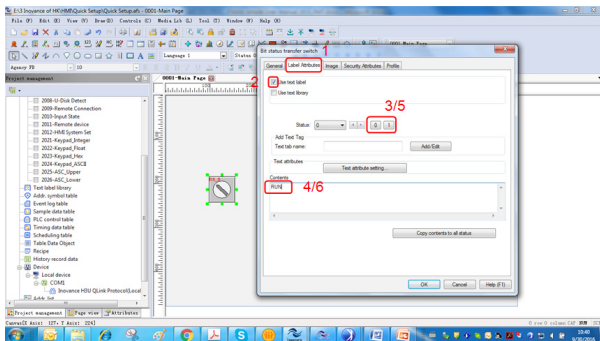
E:\3 Inovance of HK\HMI\Quick Setup\Quick Setup.afs - 0001-Main Page

File (F) Edit (E) View (V) Draw(D) Controls (C) Media Lib (L) Tool (T) Window (W) Help (H)

Language 1

Status

Agency FB

10

Project management

2008-U-Disk Detect
2009-Remote Connection
2010-Input State
2011-Remote device
2012-HMI System Set
2021-Keypad_Integer
2022-Keypad_Float
2023-Keypad_Hex
2024-Keypad_ASCII
2025-ASC_Upper
2026-ASC_Lower
Text label library
Addr. symbol table
Event log table
Sample data table
PLC control table
Timing data table
Scheduling table
Table Data Object
Recipe
History record data
Device
Local device
COM1
Inovance H0U QLink Protocol(Local

Project management | Page view | Attributes

0001-Main Page

Bit status transfer switch

1

General | Label Attributes | Image | Security Attributes | Profile

2

Use text label

Use text library

3/5

Status: 0

0 1

Add Text Tag

Text tab name:

Add/Edit

Text attributes

Text attribute setting...

Contents

RUN

4/6

Copy contents to all status

OK | Cancel | Help (F1)

Current Assist: 127, Y Assist: [24]

10:40
9/30/2016